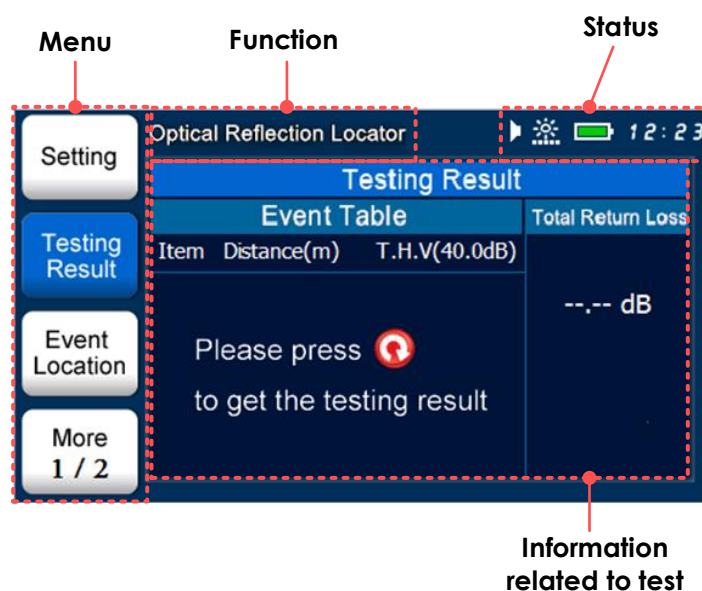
Menu

Function

Status

Setting

Testing Result

Event Location

More 1 / 2

Optical Reflection Locator

12:23

Testing Result

Event Table

Total Return Loss

Item Distance(m) T.H.V(40.0dB)

--.-- dB

Please press

to get the testing result

Information related to test